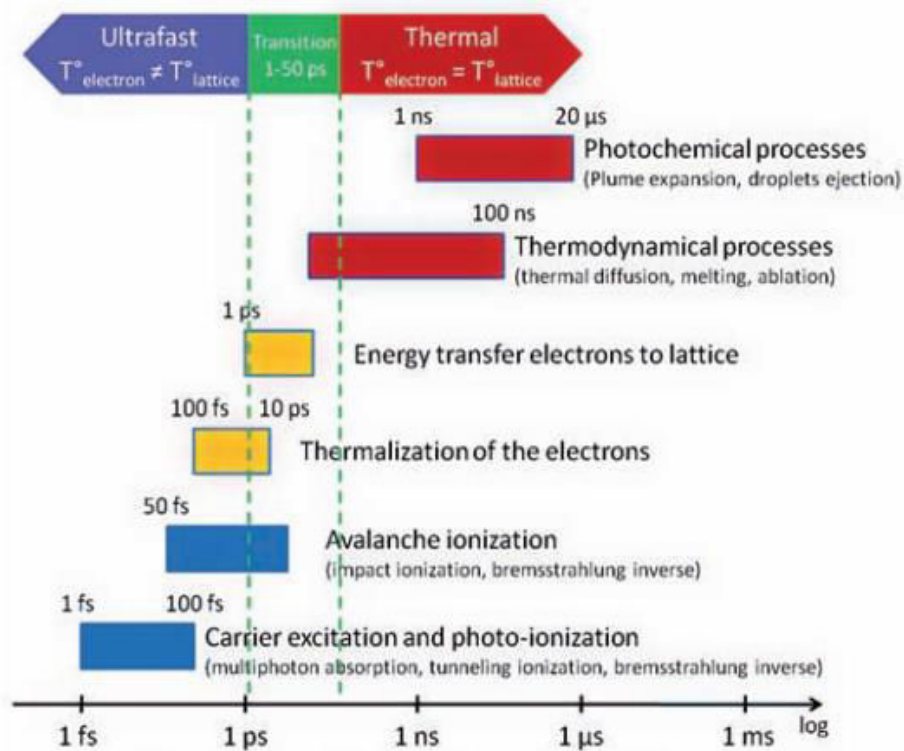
Ultrafast
$T°_{electron} \neq T°_{lattice}$

Transition
1-50 ps

Thermal
$T°_{electron} = T°_{lattice}$

1 ns
20 µs
Photochemical processes
(Plume expansion, droplets ejection)

100 ns
Thermodynamical processes
(thermal diffusion, melting, ablation)

1 ps
Energy transfer electrons to lattice

100 fs
10 ps
Thermalization of the electrons

50 fs
Avalanche ionization
(impact ionization, bremsstrahlung inverse)

1 fs
100 fs
Carrier excitation and photo-ionization
(multiphoton absorption, tunneling ionization, bremsstrahlung inverse)

1 fs
1 ps
1 ns
1 µs
1 ms
log